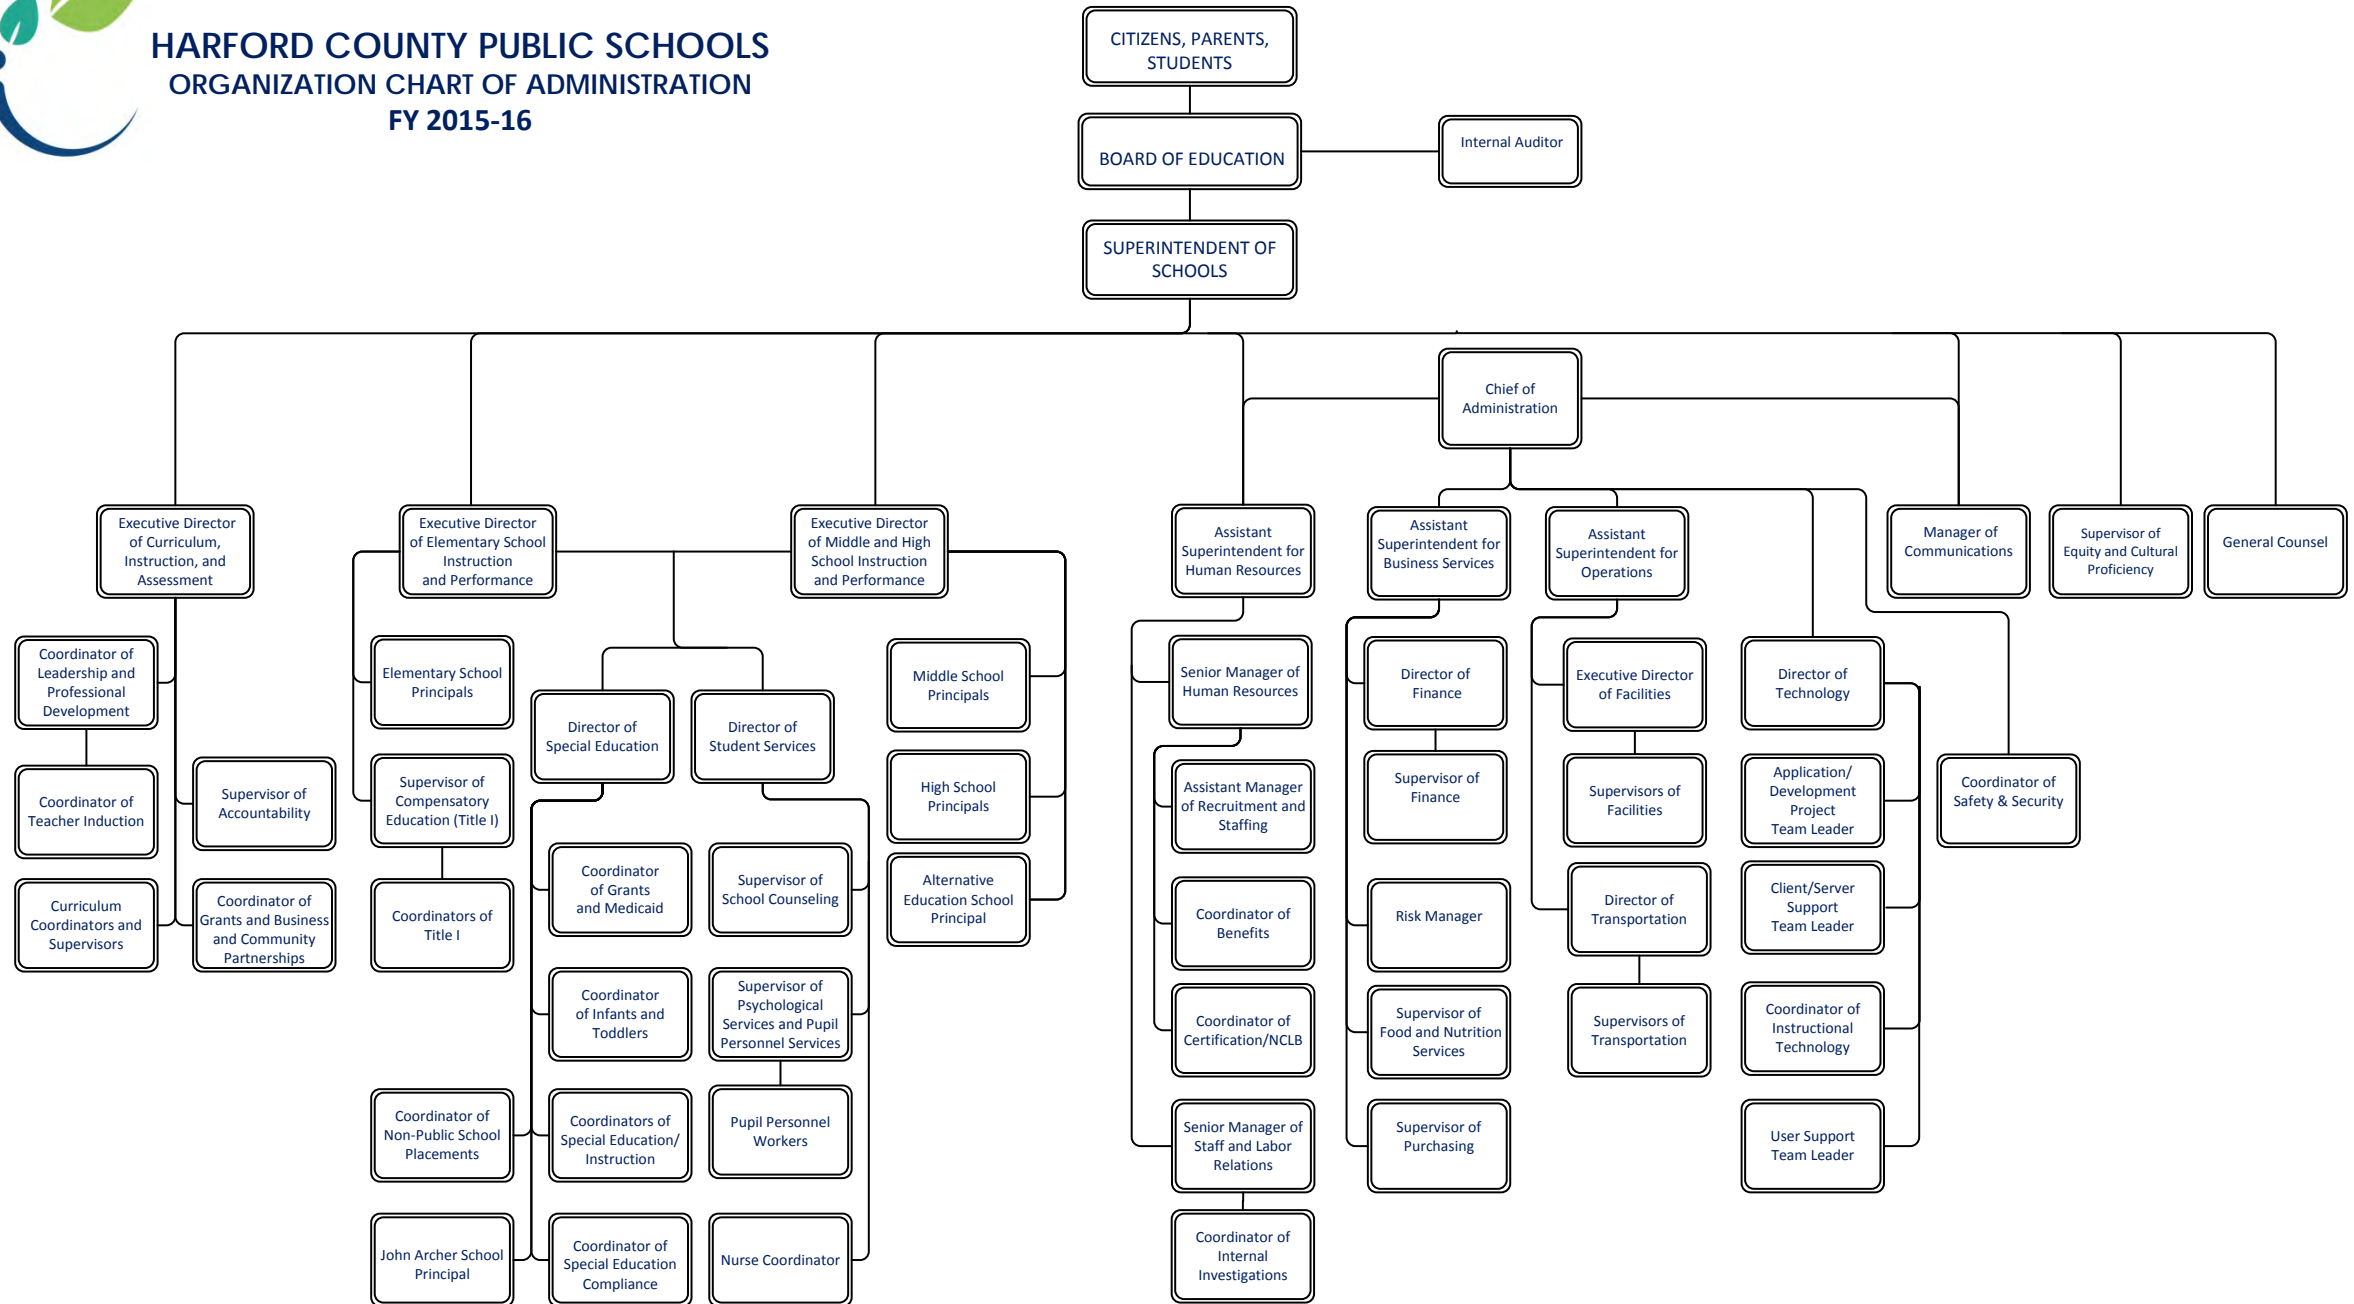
HARFORD COUNTY PUBLIC SCHOOLS
ORGANIZATION CHART OF ADMINISTRATION
FY 2015-16

CITIZENS, PARENTS, STUDENTS

BOARD OF EDUCATION

Internal Auditor

SUPERINTENDENT OF SCHOOLS

Chief of Administration

Executive Director of Curriculum, Instruction, and Assessment

Executive Director of Elementary School Instruction and Performance

Executive Director of Middle and High School Instruction and Performance

Assistant Superintendent for Human Resources

Assistant Superintendent for Business Services

Assistant Superintendent for Operations

Manager of Communications

Supervisor of Equity and Cultural Proficiency

General Counsel

Coordinator of Leadership and Professional Development

Coordinator of Teacher Induction

Curriculum Coordinators and Supervisors

Supervisor of Accountability

Coordinator of Grants and Business and Community Partnerships

Elementary School Principals

Supervisor of Compensatory Education (Title I)

Coordinators of Title I

Coordinator of Non-Public School Placements

John Archer School Principal

Director of Special Education

Director of Student Services

Coordinator of Grants and Medicaid

Supervisor of School Counseling

Coordinator of Infants and Toddlers

Supervisor of Psychological Services and Pupil Personnel Services

Coordinators of Special Education/ Instruction

Pupil Personnel Workers

Coordinator of Special Education Compliance

Nurse Coordinator

Middle School Principals

High School Principals

Alternative Education School Principal

Senior Manager of Human Resources

Assistant Manager of Recruitment and Staffing

Coordinator of Benefits

Coordinator of Certification/NCLB

Senior Manager of Staff and Labor Relations

Coordinator of Internal Investigations

Director of Finance

Supervisor of Finance

Risk Manager

Supervisor of Food and Nutrition Services

Supervisor of Purchasing

Executive Director of Facilities

Supervisors of Facilities

Director of Transportation

Supervisors of Transportation

Director of Technology

Application/ Development Project Team Leader

Client/Server Support Team Leader

Coordinator of Instructional Technology

User Support Team Leader

Coordinator of Safety & Security